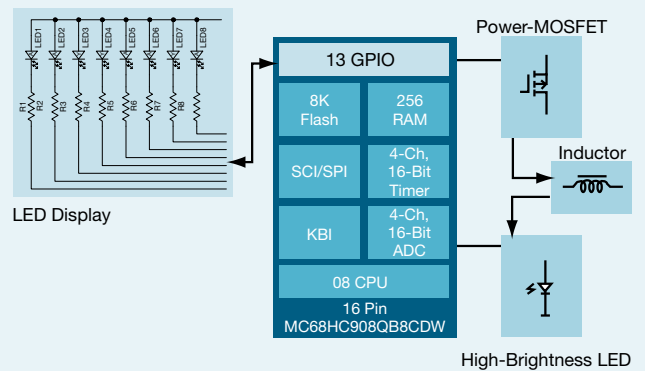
LED1 LED2 LED3 LED4 LED5 LED6 LED7 LED8

R1 R2 R3 R4 R5 R6 R7 R8

LED Display

13 GPIO

8K Flash

256 RAM

SCI/SPI

4-Ch, 16-Bit Timer

KBI

4-Ch, 16-Bit ADC

08 CPU

16 Pin MC68HC908QB8CDW

Power-MOSFET

Inductor

High-Brightness LED